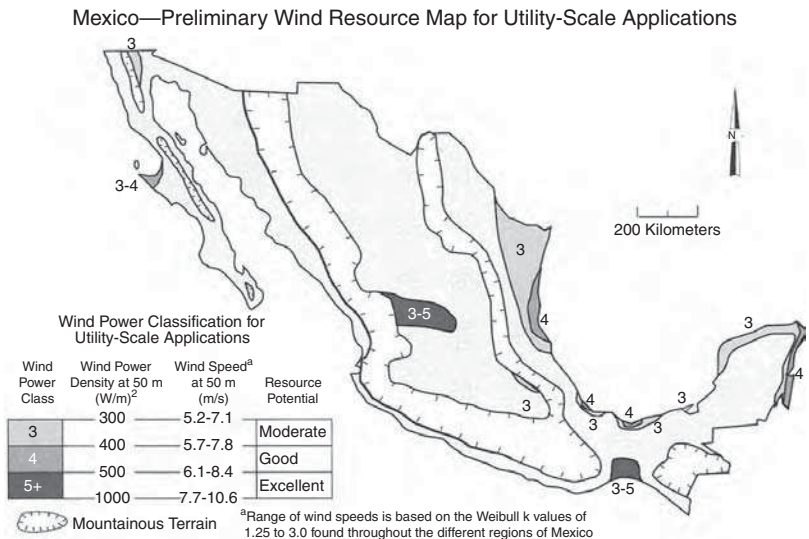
Mexico—Preliminary Wind Resource Map for Utility-Scale Applications

3

3-4

N

200 Kilometers

3

3-5

4

3

3

4

4

3

3

4

3

3

3-5

Wind Power Classification for Utility-Scale Applications

| Wind Power Class | Wind Power Density at 50 m (W/m)$^2$ | Wind Speed$^a$ at 50 m (m/s) | Resource Potential |
|---|---|---|---|
| | 300 | 5.2-7.1 | |
| 3 | 400 | 5.7-7.8 | Moderate |
| 4 | 500 | 6.1-8.4 | Good |
| 5+ | 1000 | 7.7-10.6 | Excellent |

Mountainous Terrain

$^a$Range of wind speeds is based on the Weibull k values of 1.25 to 3.0 found throughout the different regions of Mexico